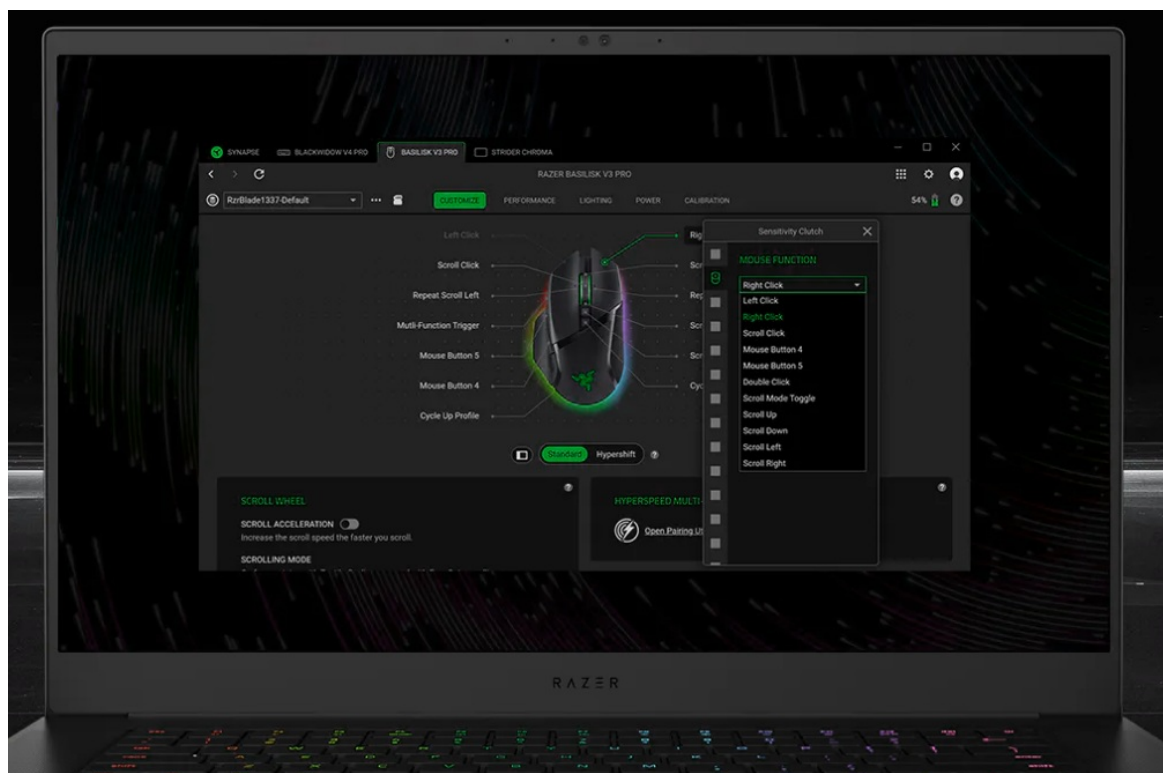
SYNAPSE BLACKWIDOW V4 PRO BASILISK V3 PRO STRIDER CHROMA

RAZER BASILISK V3 PRO

RzrBlade1337-Default

CUSTOMIZE PERFORMANCE LIGHTING POWER CALIBRATION

54%

Left Click
Scroll Click
Repeat Scroll Left
Mutli-Function Trigger
Mouse Button 5
Mouse Button 4
Cycle Up Profile

Rig
Scr
Rep
Scr
Scr
Cyc

Sensitivity Clutch

MOUSE FUNCTION

Right Click
Left Click
Right Click
Scroll Click
Mouse Button 4
Mouse Button 5
Double Click
Scroll Mode Toggle
Scroll Up
Scroll Down
Scroll Left
Scroll Right

Standard Hypershift

SCROLL WHEEL

SCROLL ACCELERATION

Increase the scroll speed the faster you scroll.

SCROLLING MODE

HYPERSPEED MULTI

Open Pairing Ut

RAZER